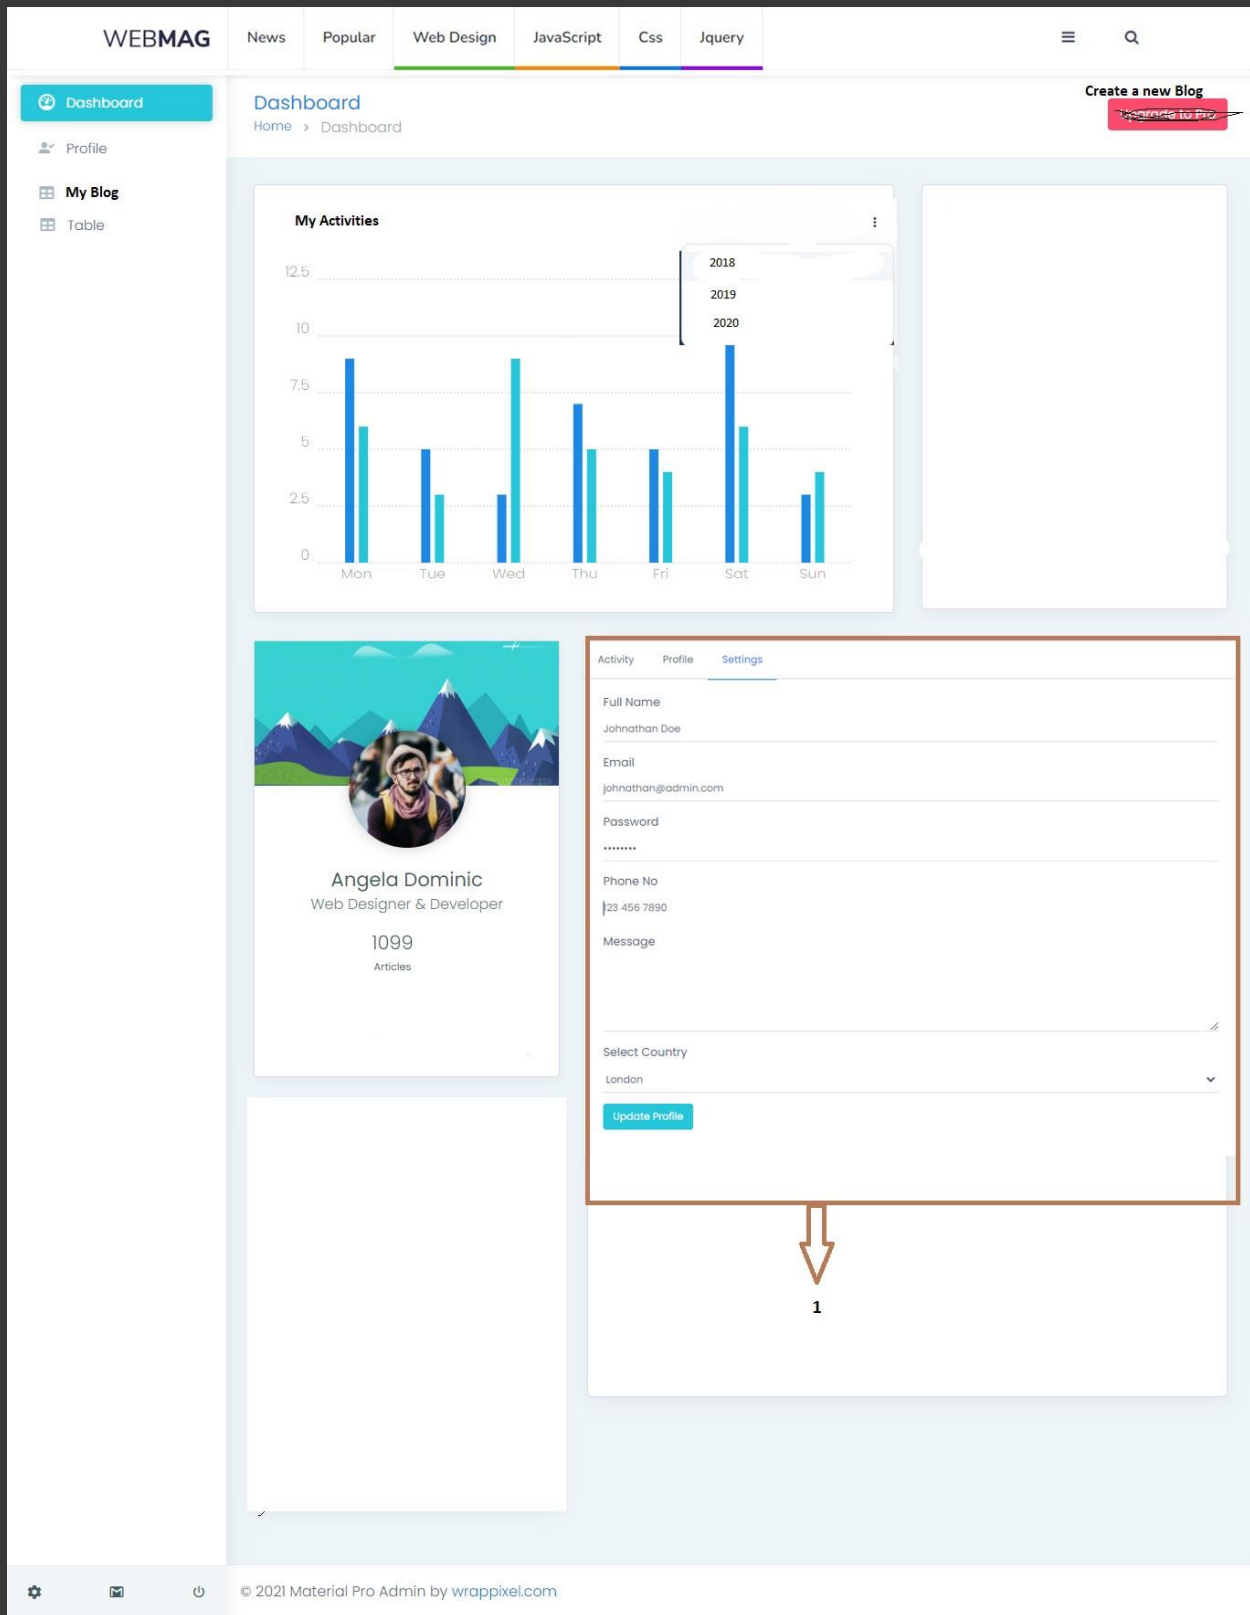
WEBMAG News Popular Web Design JavaScript Css Jquery

Dashboard
Profile
My Blog
Table

Dashboard
Home > Dashboard

Create a new Blog
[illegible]

My Activities

2018
2019
2020

12.5
10
7.5
5
2.5
0
Mon Tue Wed Thu Fri Sat Sun

Angela Dominic
Web Designer & Developer
1099
Articles

Activity Profile Settings

Full Name
Johnathan Doe

Email
johnathan@admin.com

Password
••••••••

Phone No
123 456 7890

Message

Select Country
London

Update Profile

1

© 2021 Material Pro Admin by wrappixel.com